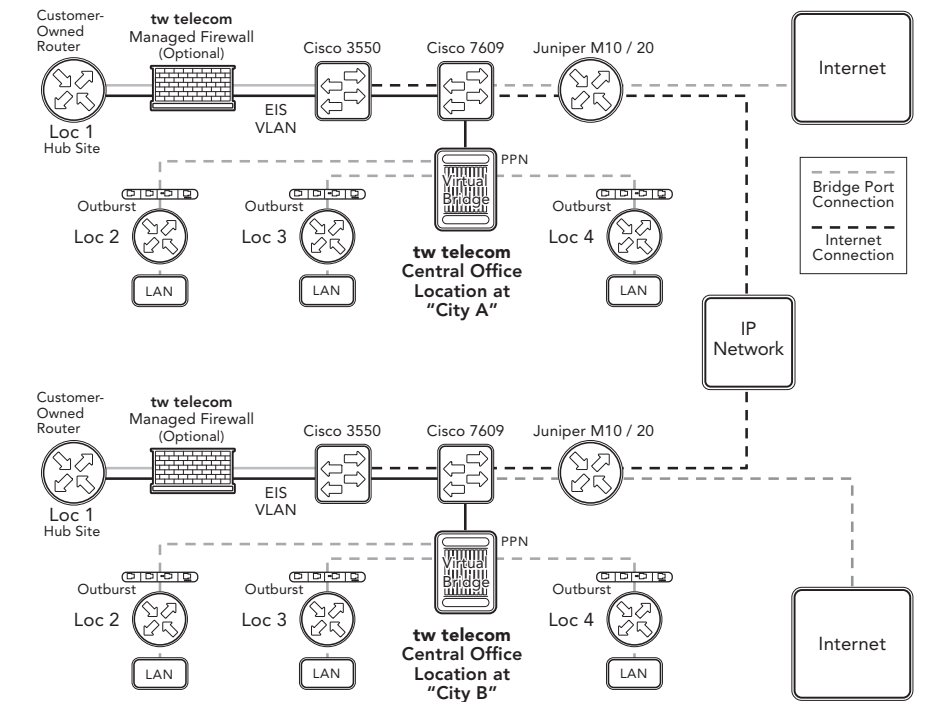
Customer-Owned Router

tw telecom
Managed Firewall
(Optional)

Cisco 3550

Cisco 7609

Juniper M10 / 20

Internet

Loc 1
Hub Site

EIS
VLAN

PPN

Virtual Bridge

Bridge Port Connection

Internet Connection

Outburst
Loc 2
LAN

Outburst
Loc 3
LAN

tw telecom
Central Office
Location at
"City A"

Outburst
Loc 4
LAN

IP
Network

Customer-Owned Router

tw telecom
Managed Firewall
(Optional)

Cisco 3550

Cisco 7609

Juniper M10 / 20

Loc 1
Hub Site

EIS
VLAN

PPN

Virtual Bridge

Outburst
Loc 2
LAN

Outburst
Loc 3
LAN

tw telecom
Central Office
Location at
"City B"

Outburst
Loc 4
LAN

Internet